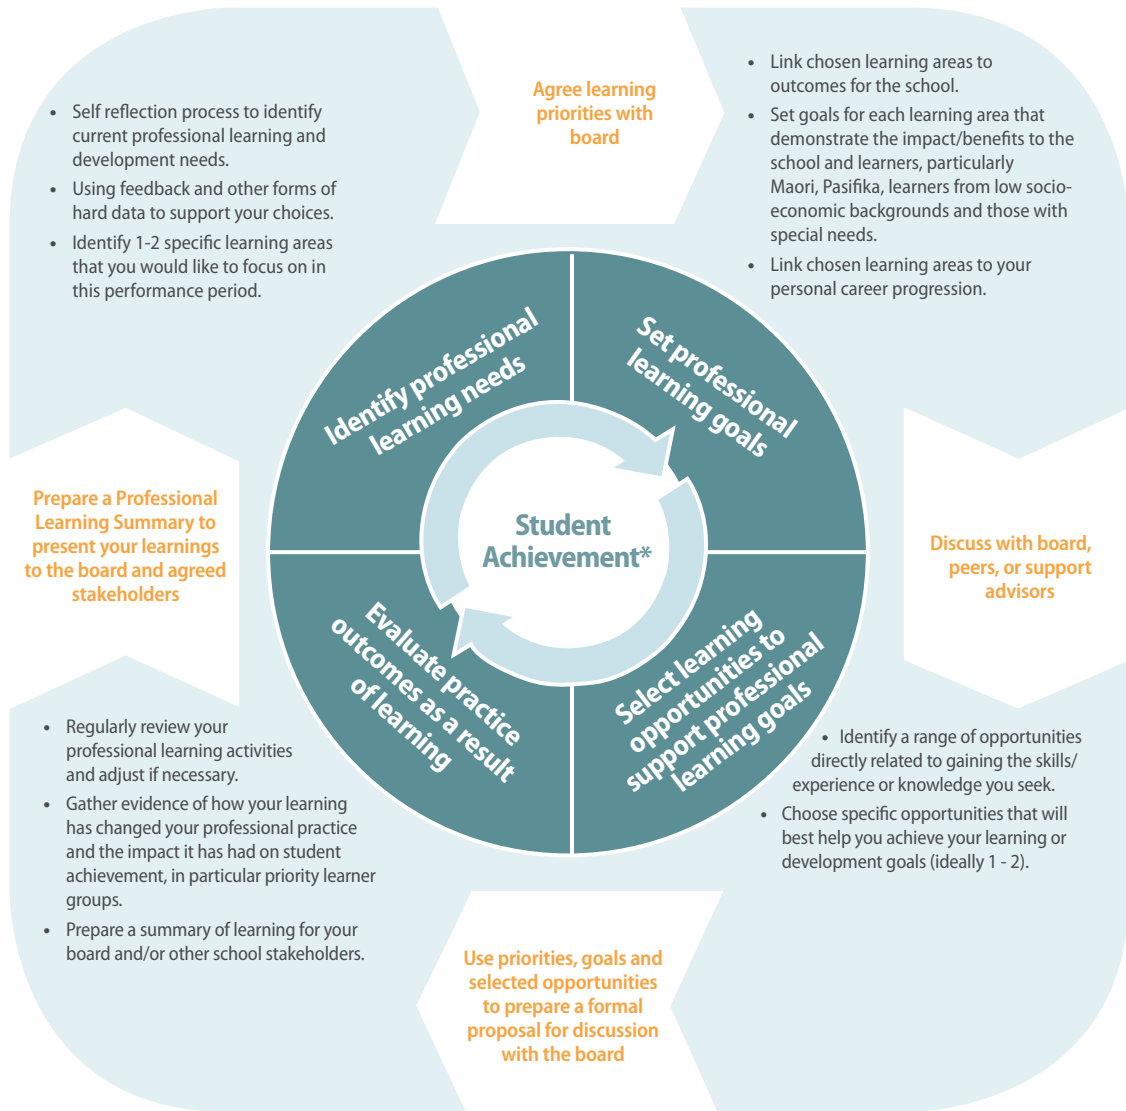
• Self reflection process to identify current professional learning and development needs.
• Using feedback and other forms of hard data to support your choices.
• Identify 1-2 specific learning areas that you would like to focus on in this performance period.

Agree learning priorities with board

• Link chosen learning areas to outcomes for the school.
• Set goals for each learning area that demonstrate the impact/benefits to the school and learners, particularly Maori, Pasifika, learners from low socio-economic backgrounds and those with special needs.
• Link chosen learning areas to your personal career progression.

Identify professional learning needs

Set professional learning goals

Prepare a Professional Learning Summary to present your learnings to the board and agreed stakeholders

Student Achievement*

Discuss with board, peers, or support advisors

Evaluate practice outcomes as a result of learning

Select learning opportunities to support professional learning goals

• Regularly review your professional learning activities and adjust if necessary.
• Gather evidence of how your learning has changed your professional practice and the impact it has had on student achievement, in particular priority learner groups.
• Prepare a summary of learning for your board and/or other school stakeholders.

• Identify a range of opportunities directly related to gaining the skills/ experience or knowledge you seek.
• Choose specific opportunities that will best help you achieve your learning or development goals (ideally 1 - 2).

Use priorities, goals and selected opportunities to prepare a formal proposal for discussion with the board